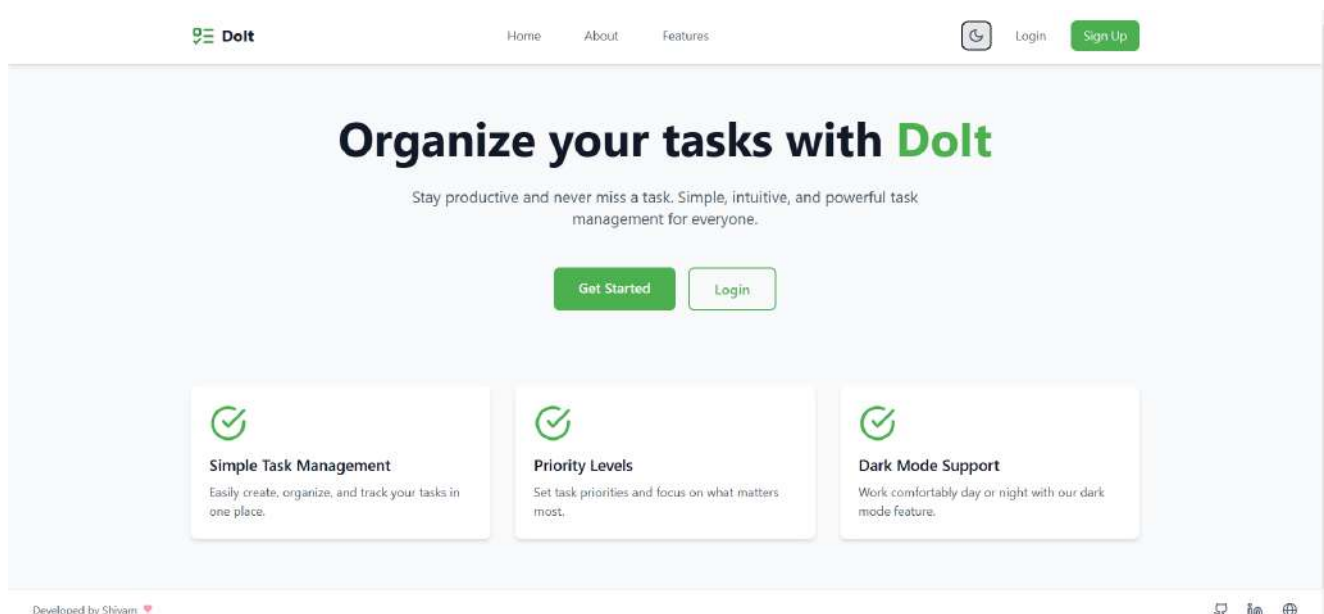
DoIt

Home About Features

Login Sign Up

Organize your tasks with DoIt

Stay productive and never miss a task. Simple, intuitive, and powerful task management for everyone.

Get Started Login

Simple Task Management

Easily create, organize, and track your tasks in one place.

Priority Levels

Set task priorities and focus on what matters most.

Dark Mode Support

Work comfortably day or night with our dark mode feature.

Developed by Shivam